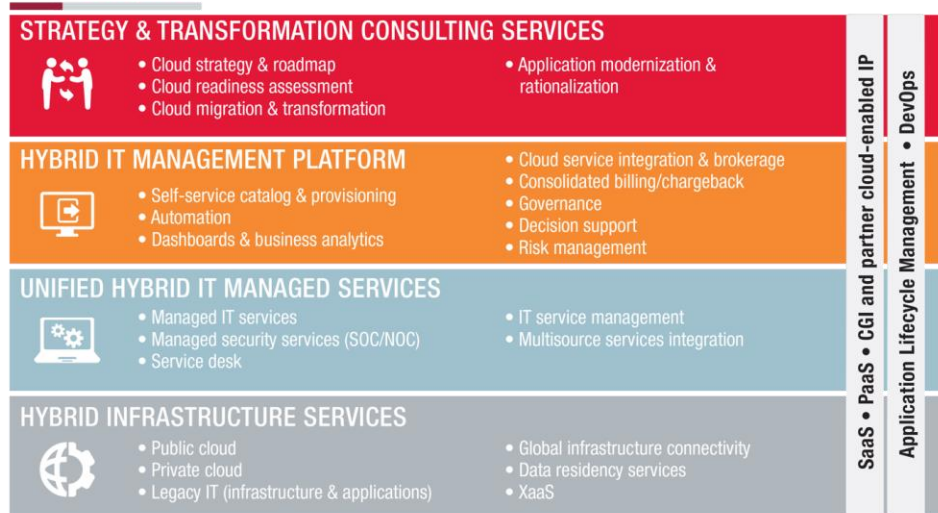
STRATEGY & TRANSFORMATION CONSULTING SERVICES

• Cloud strategy & roadmap
• Cloud readiness assessment
• Cloud migration & transformation

• Application modernization & rationalization

HYBRID IT MANAGEMENT PLATFORM

• Self-service catalog & provisioning
• Automation
• Dashboards & business analytics

• Cloud service integration & brokerage
• Consolidated billing/chargeback
• Governance
• Decision support
• Risk management

UNIFIED HYBRID IT MANAGED SERVICES

• Managed IT services
• Managed security services (SOC/NOC)
• Service desk

• IT service management
• Multisource services integration

HYBRID INFRASTRUCTURE SERVICES

• Public cloud
• Private cloud
• Legacy IT (infrastructure & applications)

• Global infrastructure connectivity
• Data residency services
• XaaS

SaaS • PaaS • CGI and partner cloud-enabled IP

Application Lifecycle Management • DevOps